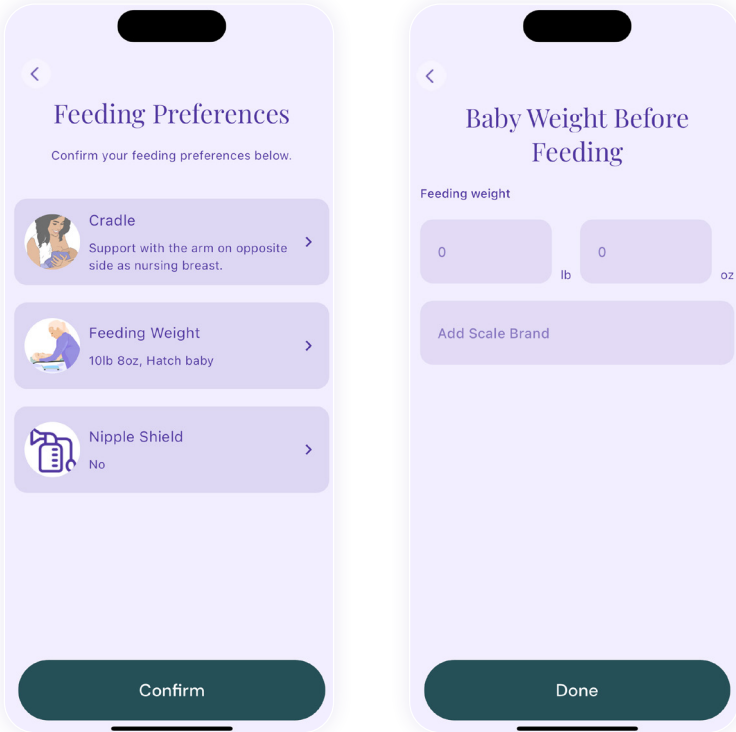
Feeding Preferences

Confirm your feeding preferences below.

Cradle
Support with the arm on opposite side as nursing breast.

Feeding Weight
10lb 8oz, Hatch baby

Nipple Shield
No

Confirm

Baby Weight Before Feeding

Feeding weight

0 lb 0 oz

Add Scale Brand

Done